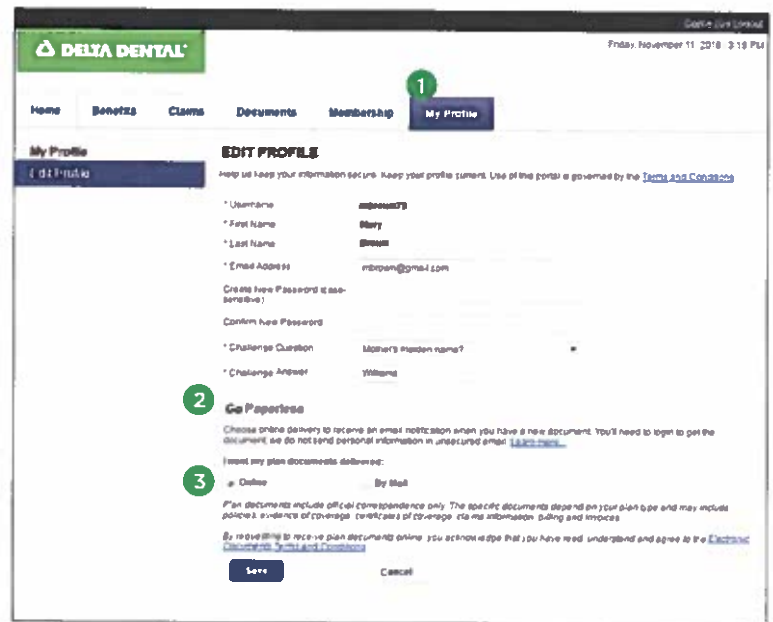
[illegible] Logout

DELTA DENTAL

Friday, November 11, 2016 3:15 PM

Home Benefits Claims Documents Membership My Profile

1

My Profile

Edit Profile

EDIT PROFILE

Help us keep your information secure. Keep your profile current. Use of this portal is governed by the Terms and Conditions

* Username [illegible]

* First Name Mary

* Last Name Brown

* Email Address mbrown@gmail.com

Create New Password (case-sensitive)

Confirm New Password

* Challenge Question Mother's maiden name?

* Challenge Answer Williams

2

Go Paperless

Choose online delivery to receive an email notification when you have a new document. You'll need to login to get the document; we do not send personal information in unsecured email. Learn more...

I want my plan documents delivered:

3

Online By Mail

Plan documents include official correspondence only. The specific documents depend on your plan type and may include policies, evidence of coverage, certificates of coverage, claims information, billing and invoices.

By requesting to receive plan documents online, you acknowledge that you have read, understand and agree to the Electronic Delivery Terms and Conditions.

Save Cancel